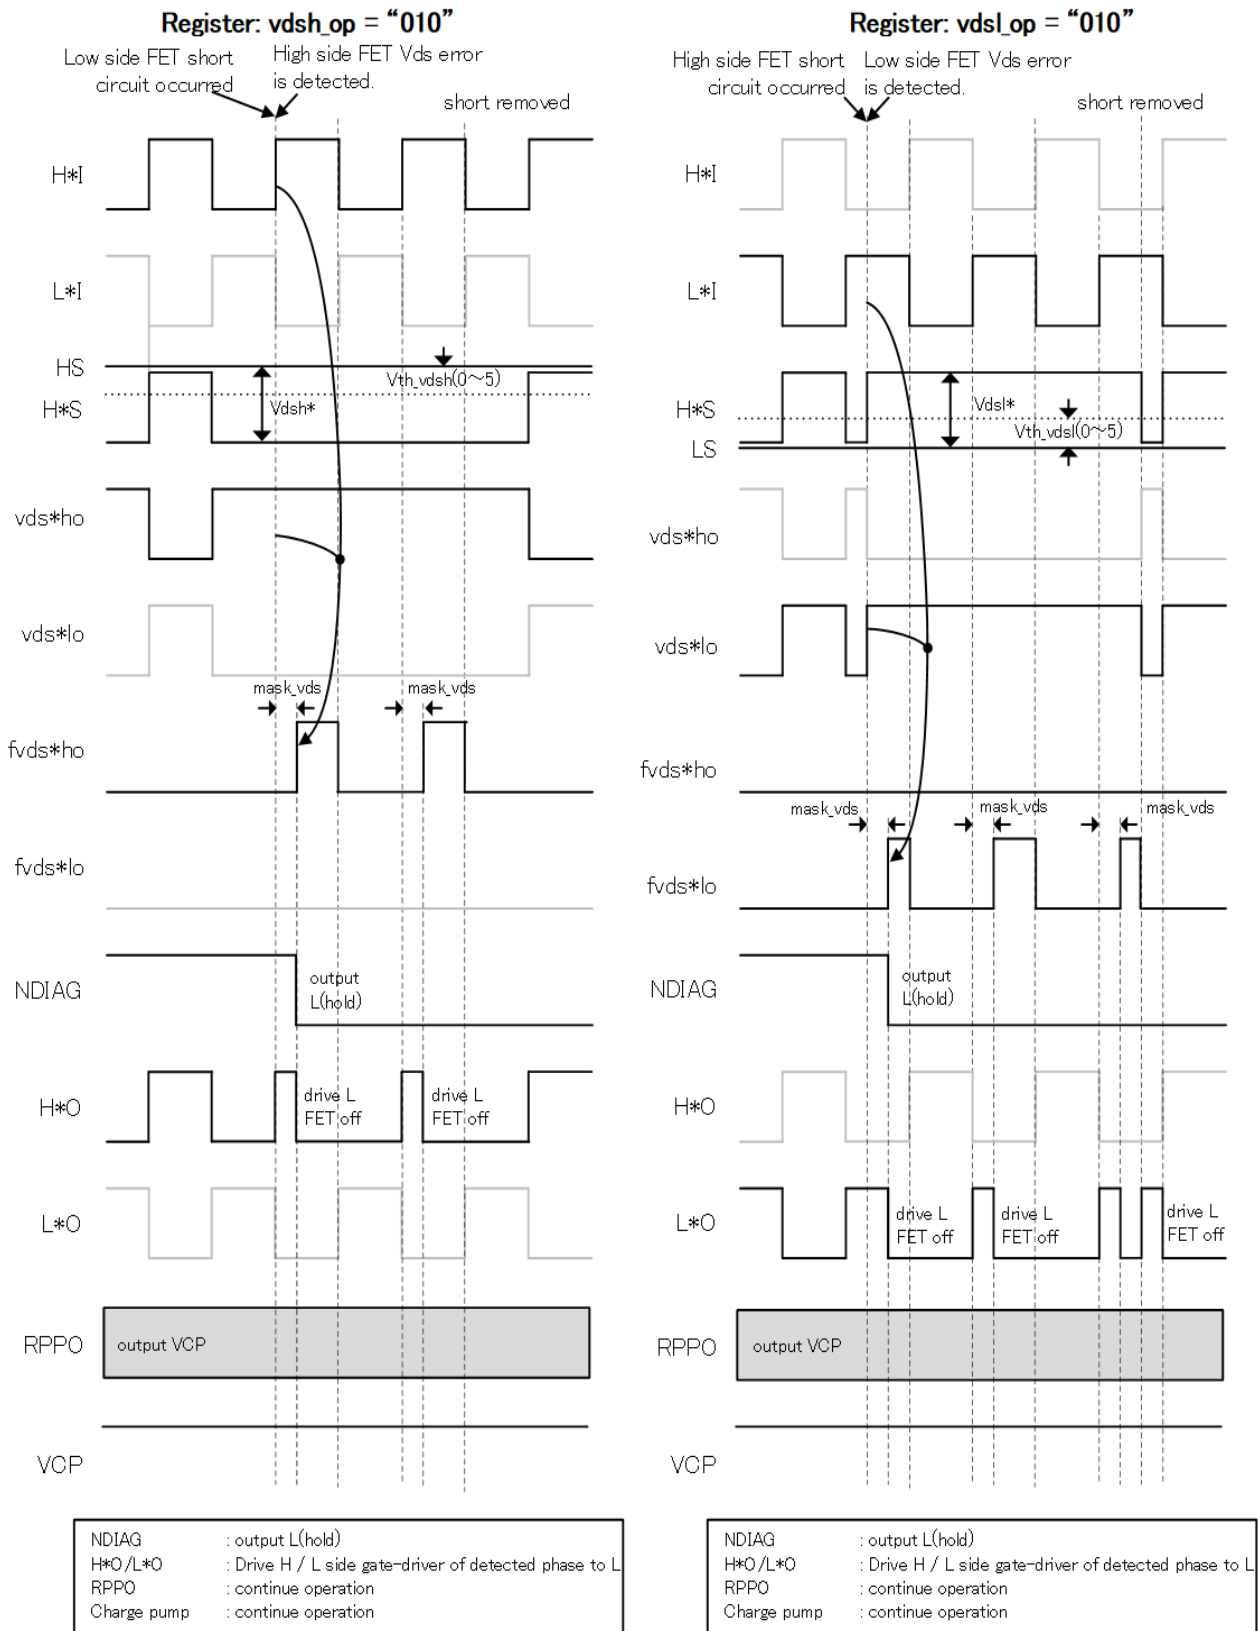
Register: vdsh_op = "010"

Low side FET short circuit occurred

High side FET Vds error is detected.

short removed

H*I

L*I

HS

H*S

Vdsh*

Vth_vdsh(0~5)

vds*ho

vds*lo

mask_vds

mask_vds

fvds*ho

fvds*lo

NDIAG

output L(hold)

H*O

drive L FET off

drive L FET off

L*O

RPPO

output VCP

VCP

| NDIAG | : output L(hold) |
|---|---|
| H*O/L*O | : Drive H / L side gate-driver of detected phase to L |
| RPPO | : continue operation |
| Charge pump | : continue operation |

Register: vdsl_op = "010"

High side FET short circuit occurred

Low side FET Vds error is detected.

short removed

H*I

L*I

H*S

Vdsl*

Vth_vdsl(0~5)

LS

vds*ho

vds*lo

fvds*ho

mask_vds

mask_vds

mask_vds

fvds*lo

NDIAG

output L(hold)

H*O

L*O

drive L FET off

drive L FET off

drive L FET off

RPPO

output VCP

VCP

| NDIAG | : output L(hold) |
|---|---|
| H*O/L*O | : Drive H / L side gate-driver of detected phase to L |
| RPPO | : continue operation |
| Charge pump | : continue operation |